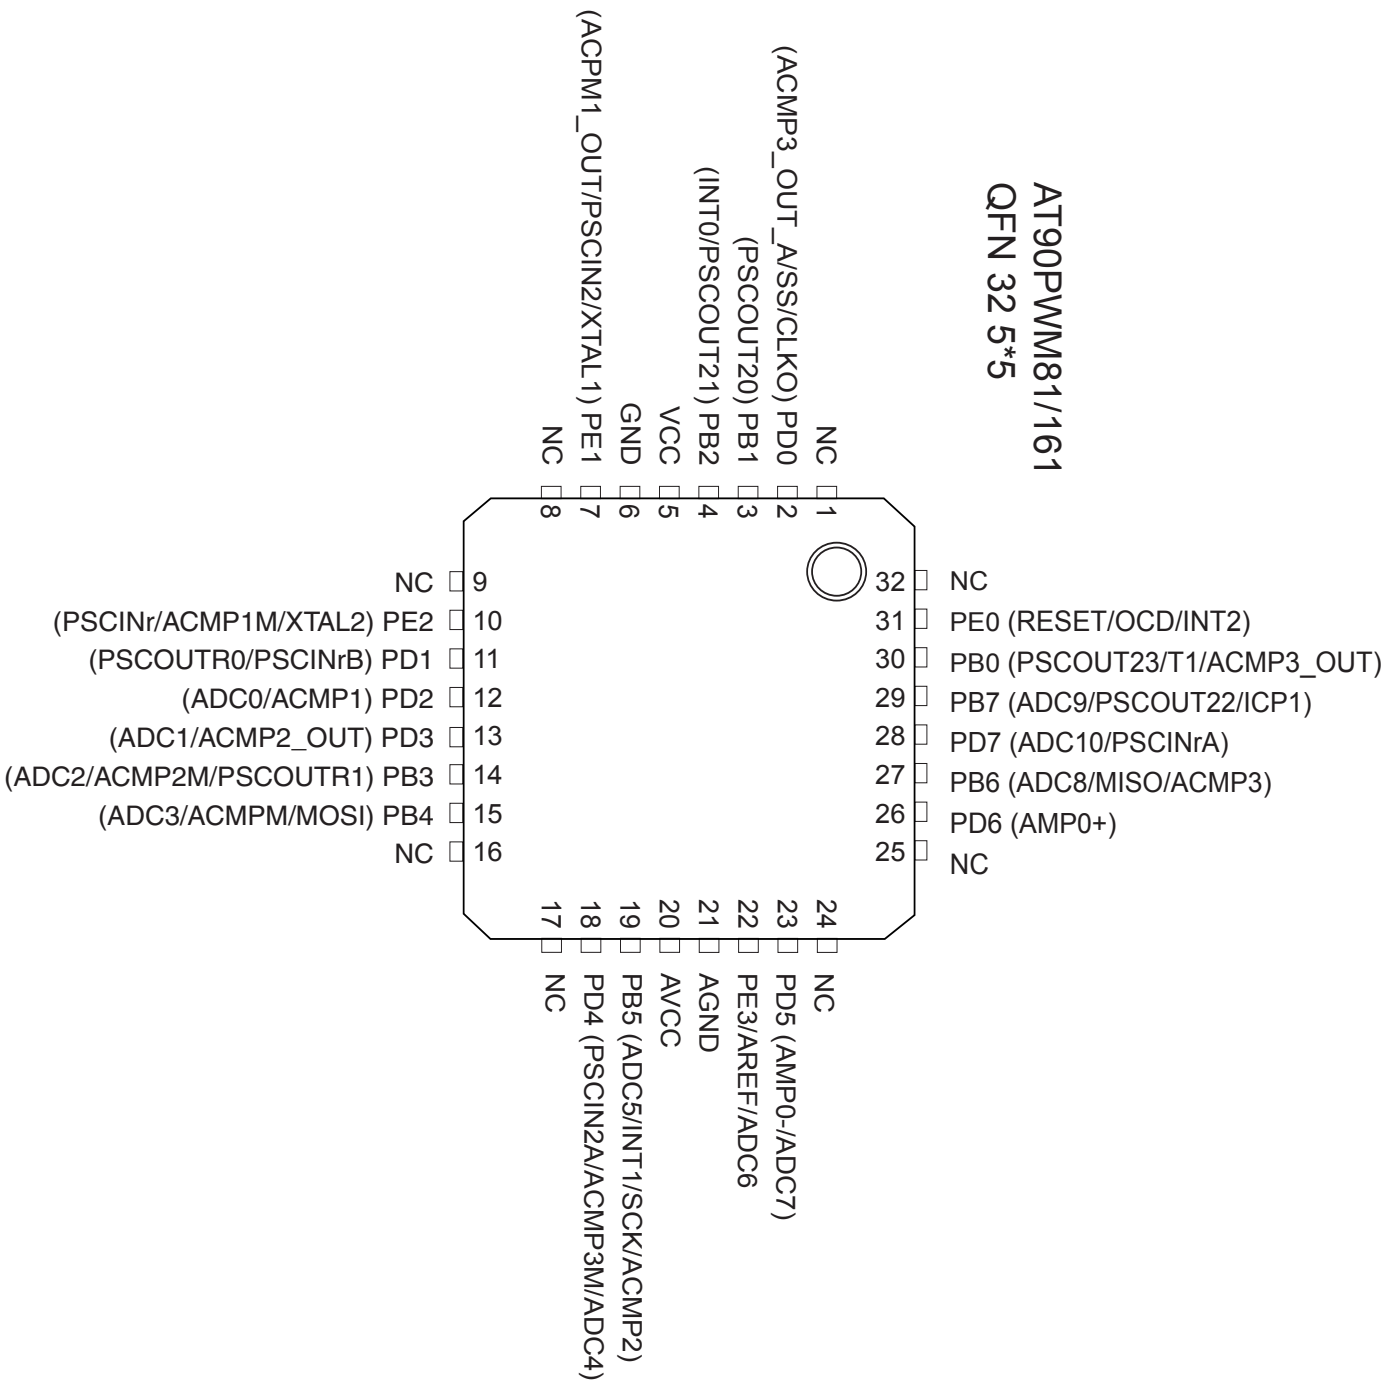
AT90PWM81/161
QFN 32 5*5

NC 1
(ACMP3_OUT_A/SS/CLKO) PD0 2
(PSCOUT20) PB1 3
(INT0/PSCOUT21) PB2 4
VCC 5
GND 6
(ACPM1_OUT/PSCIN2/XTAL1) PE1 7
NC 8

NC 9
(PSCINr/ACMP1M/XTAL2) PE2 10
(PSCOUTR0/PSCINrB) PD1 11
(ADC0/ACMP1) PD2 12
(ADC1/ACMP2_OUT) PD3 13
(ADC2/ACMP2M/PSCOUTR1) PB3 14
(ADC3/ACMPM/MOSI) PB4 15
NC 16

17 NC
18 PD4 (PSCIN2A/ACMP3M/ADC4)
19 PB5 (ADC5/INT1/SCK/ACMP2)
20 AVCC
21 AGND
22 PE3/AREF/ADC6
23 PD5 (AMP0-/ADC7)
24 NC

25 NC
26 PD6 (AMP0+)
27 PB6 (ADC8/MISO/ACMP3)
28 PD7 (ADC10/PSCINrA)
29 PB7 (ADC9/PSCOUT22/ICP1)
30 PB0 (PSCOUT23/T1/ACMP3_OUT)
31 PE0 (RESET/OCD/INT2)
32 NC